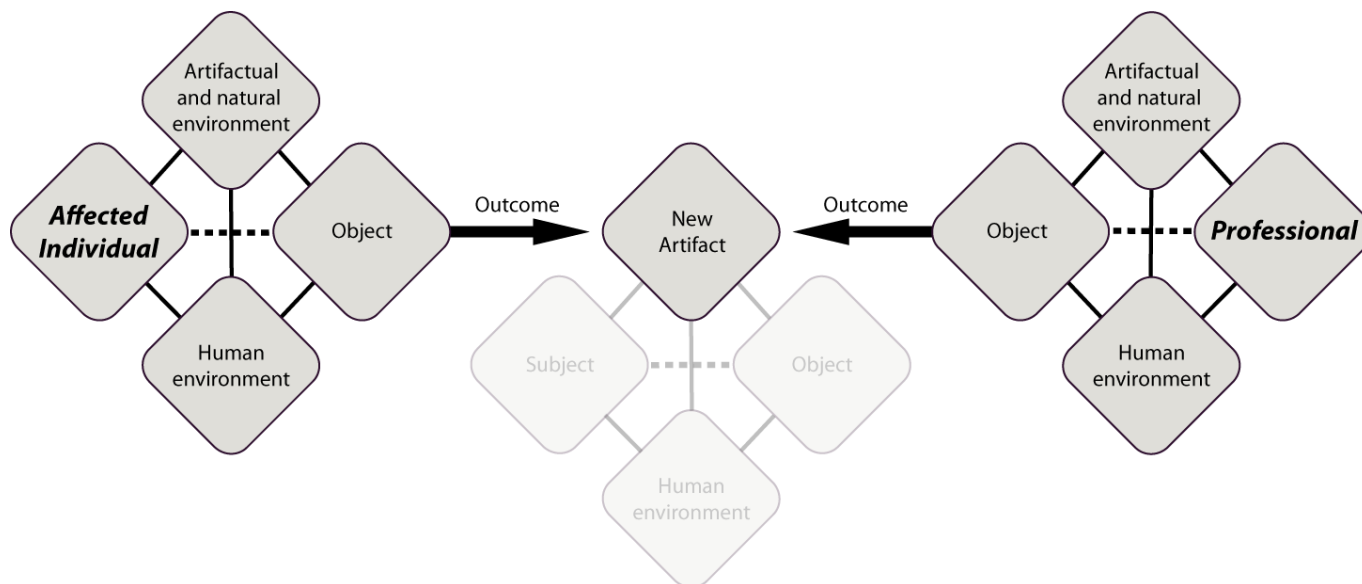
Artifactual and natural environment

Affected Individual

Object

Human environment

Outcome

New Artifact

Subject

Object

Human environment

Outcome

Artifactual and natural environment

Object

Professional

Human environment